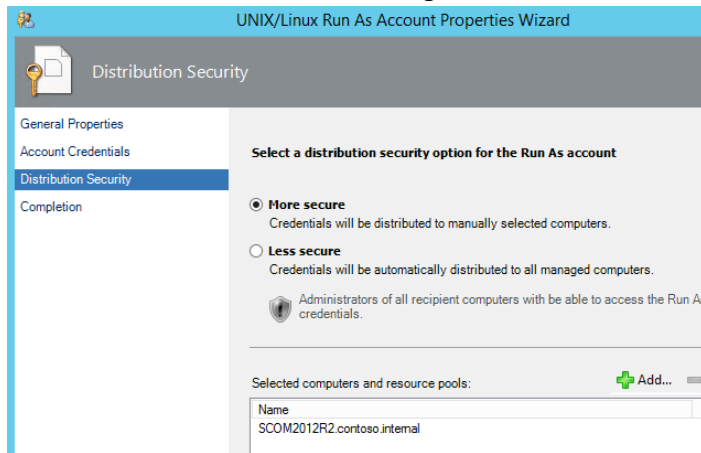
UNIX/Linux Run As Account Properties Wizard

Distribution Security

General Properties
Account Credentials
Distribution Security
Completion

Select a distribution security option for the Run As account

More secure
Credentials will be distributed to manually selected computers.

Less secure
Credentials will be automatically distributed to all managed computers.

Administrators of all recipient computers with be able to access the Run A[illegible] credentials.

Selected computers and resource pools:

Add...

| Name |
|---|
| SCOM2012R2.contoso.internal |